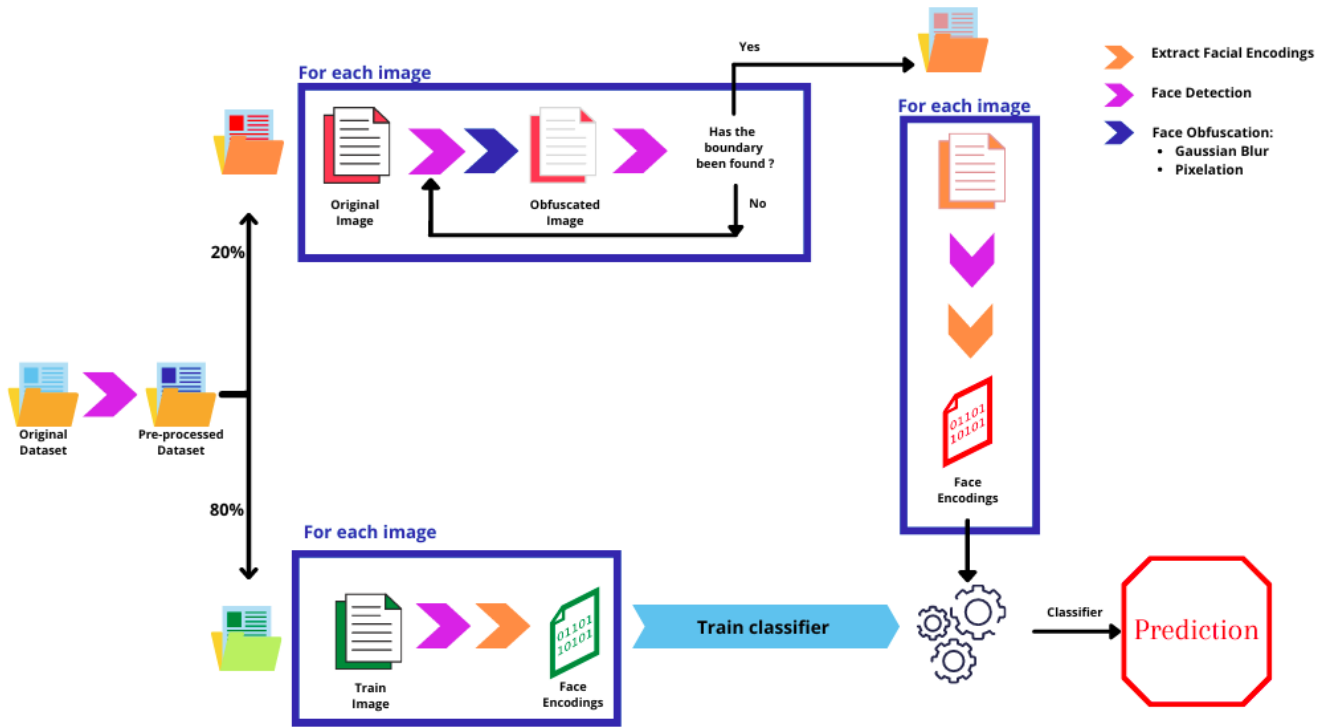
For each image

Original Image

Obfuscated Image

Has the boundary been found ?

Yes

No

Extract Facial Encodings

Face Detection

Face Obfuscation:
• Gaussian Blur
• Pixelation

For each image

01101
10101

Face Encodings

20%

Original Dataset

Pre-processed Dataset

80%

For each image

Train Image

01101
10101

Face Encodings

Train classifier

Classifier

Prediction